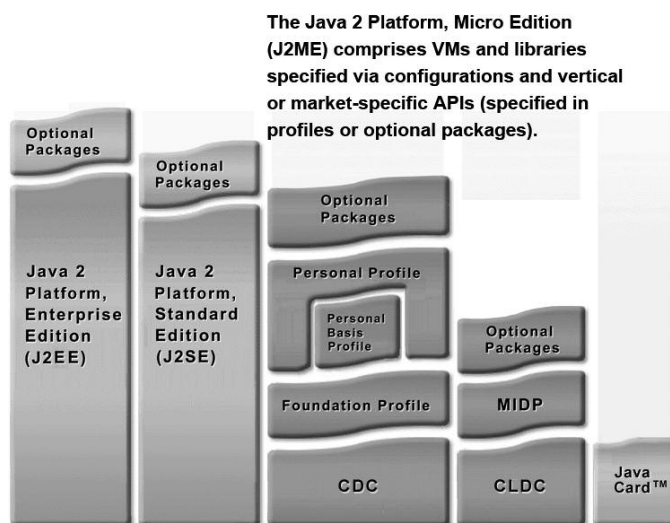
The Java 2 Platform, Micro Edition (J2ME) comprises VMs and libraries specified via configurations and vertical or market-specific APIs (specified in profiles or optional packages).

Optional Packages

Java 2 Platform, Enterprise Edition (J2EE)

Optional Packages

Java 2 Platform, Standard Edition (J2SE)

Optional Packages

Personal Profile

Personal Basis Profile

Foundation Profile

CDC

Optional Packages

MIDP

CLDC

Java Card™